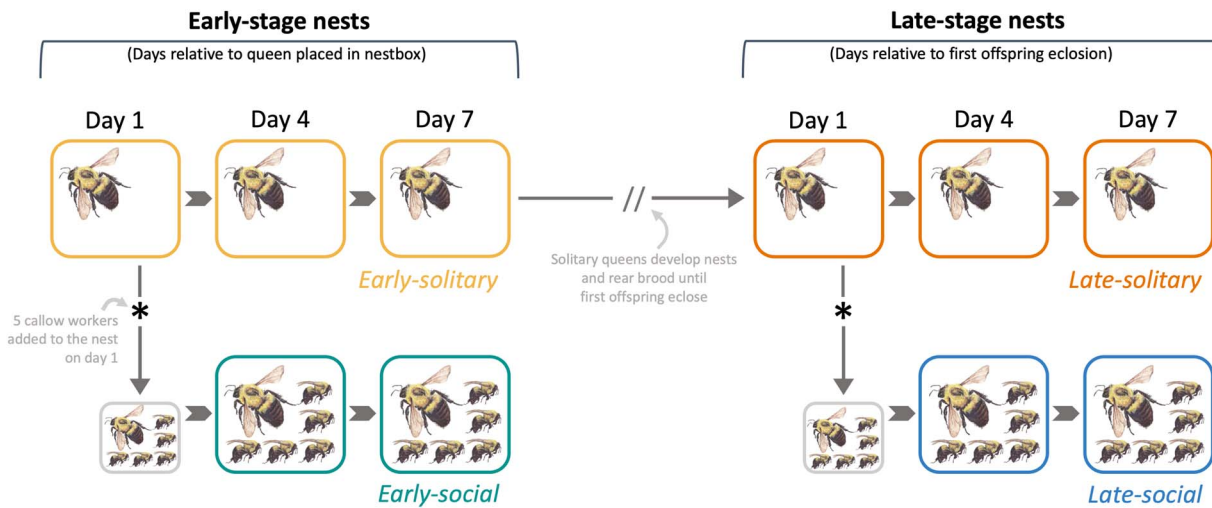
Early-stage nests

(Days relative to queen placed in nestbox)

Day 1

Day 4

Day 7

Early-solitary

5 callow workers added to the nest on day 1

*

Early-social

//

Solitary queens develop nests and rear brood until first offspring eclose

Late-stage nests

(Days relative to first offspring eclosion)

Day 1

Day 4

Day 7

Late-solitary

*

Late-social